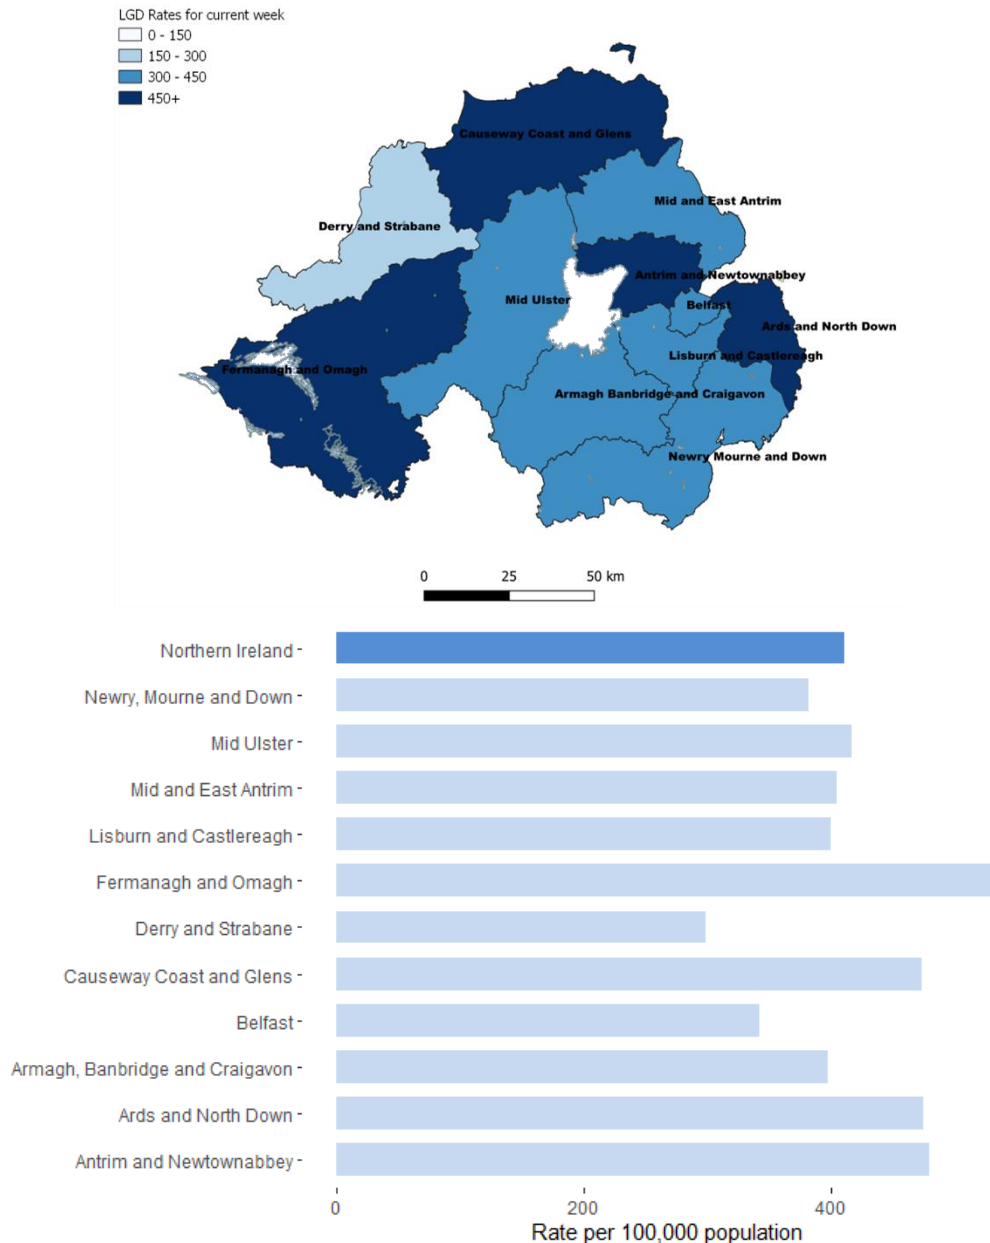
LGD Rates for current week
0 - 150
150 - 300
300 - 450
450+

Causeway Coast and Glens
Mid and East Antrim
Derry and Strabane
Antrim and Newtownabbey
Mid Ulster
Belfast
Ards and North Down
Lisburn and Castlereagh
Fermanagh and Omagh
Armagh Banbridge and Craigavon
Newry Mourne and Down

0 25 50 km

Northern Ireland
Newry, Mourne and Down
Mid Ulster
Mid and East Antrim
Lisburn and Castlereagh
Fermanagh and Omagh
Derry and Strabane
Causeway Coast and Glens
Belfast
Armagh, Banbridge and Craigavon
Ards and North Down
Antrim and Newtownabbey

0 200 400
Rate per 100,000 population